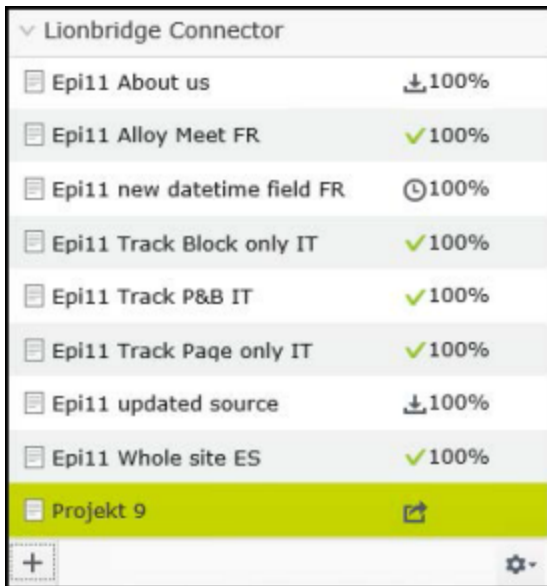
Lionbridge Connector

| | |
|---|---|
| Epi11 About us | 100% |
| Epi11 Alloy Meet FR | 100% |
| Epi11 new datetime field FR | 100% |
| Epi11 Track Block only IT | 100% |
| Epi11 Track P&B IT | 100% |
| Epi11 Track Page only IT | 100% |
| Epi11 updated source | 100% |
| Epi11 Whole site ES | 100% |
| Projekt 9 | |

+